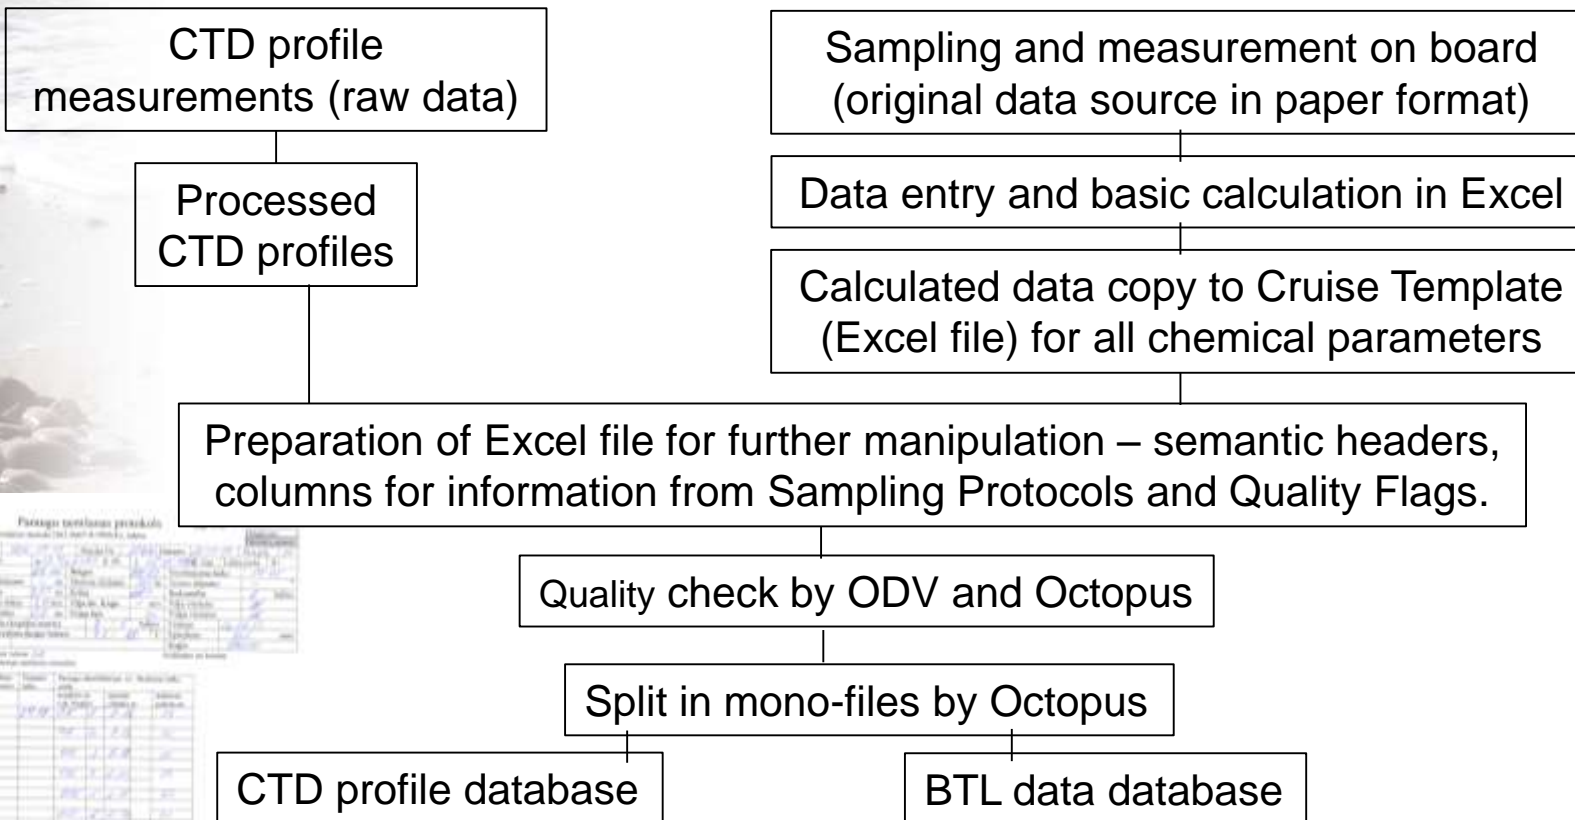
CTD profile measurements (raw data)

Processed CTD profiles

Sampling and measurement on board (original data source in paper format)

Data entry and basic calculation in Excel

Calculated data copy to Cruise Template (Excel file) for all chemical parameters

Preparation of Excel file for further manipulation – semantic headers, columns for information from Sampling Protocols and Quality Flags.

Paraugu ņemšanas protokols

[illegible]

Quality check by ODV and Octopus

Split in mono-files by Octopus

CTD profile database

BTL data database